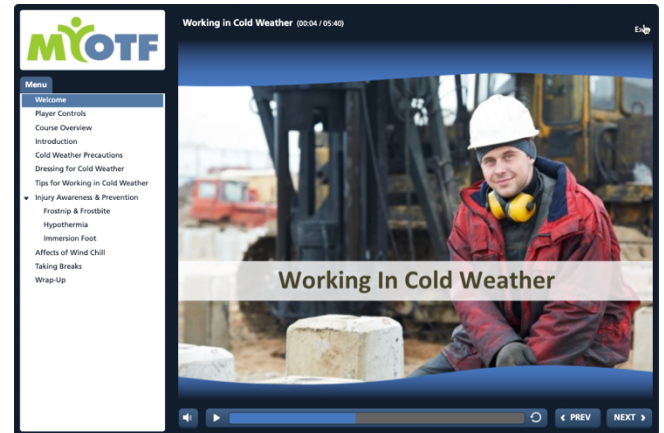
MYOTF

Working in Cold Weather (00:04 / 05:40)

Exit

Menu

Welcome

Player Controls

Course Overview

Introduction

Cold Weather Precautions

Dressing for Cold Weather

Tips for Working in Cold Weather

Injury Awareness & Prevention

Frostnip & Frostbite

Hypothermia

Immersion Foot

Affects of Wind Chill

Taking Breaks

Wrap-Up

Working In Cold Weather

PREV

NEXT